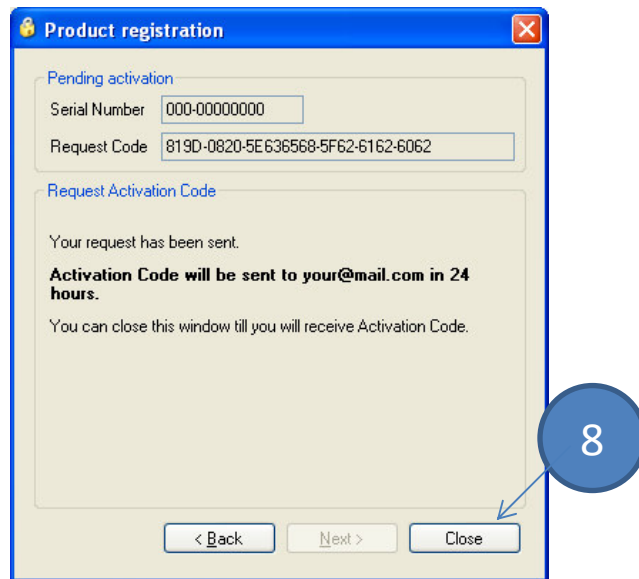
Product registration

Pending activation

Serial Number 000-00000000

Request Code 819D-0820-5E636568-5F62-6162-6062

Request Activation Code

Your request has been sent.

**Activation Code will be sent to your@mail.com in 24 hours.**

You can close this window till you will receive Activation Code.

8

< Back Next > Close